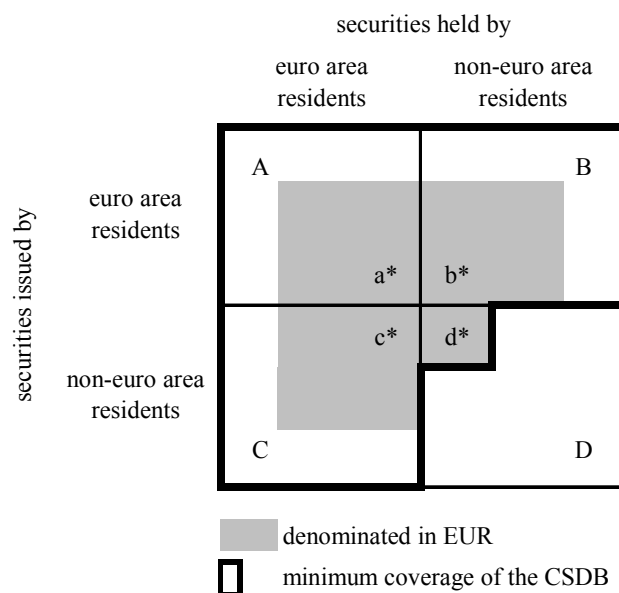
securities held by

euro area residents

non-euro area residents

securities issued by

euro area residents

non-euro area residents

A

B

a*

b*

c*

d*

C

D

denominated in EUR

minimum coverage of the CSDB